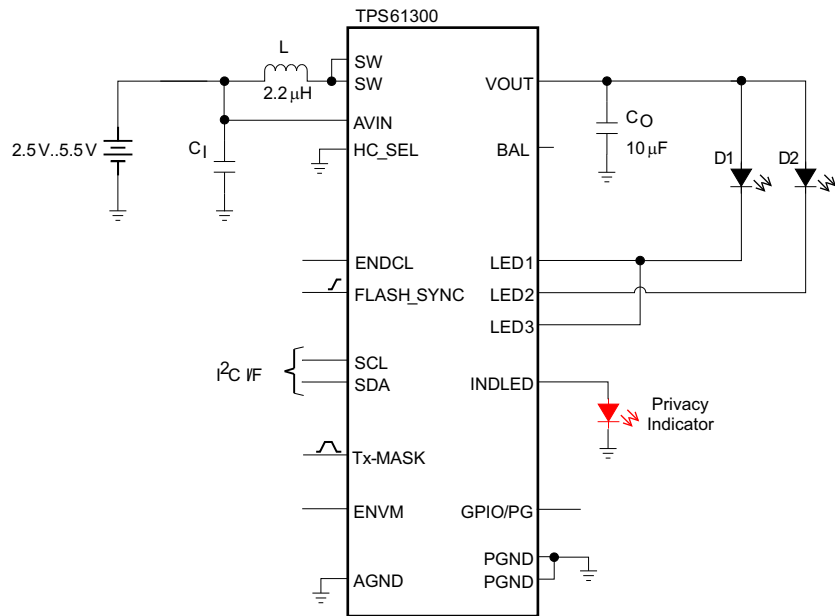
TPS61300

L

2.2 μH

SW

SW

VOUT

AVIN

$C_O$

10 μF

2.5V..5.5V

$C_I$

HC_SEL

BAL

D1

D2

ENDCL

LED1

FLASH_SYNC

LED2

LED3

$I^2C$ I/F

SCL

SDA

INDLED

Privacy Indicator

Tx-MASK

ENVM

GPIO/PG

PGND

AGND

PGND